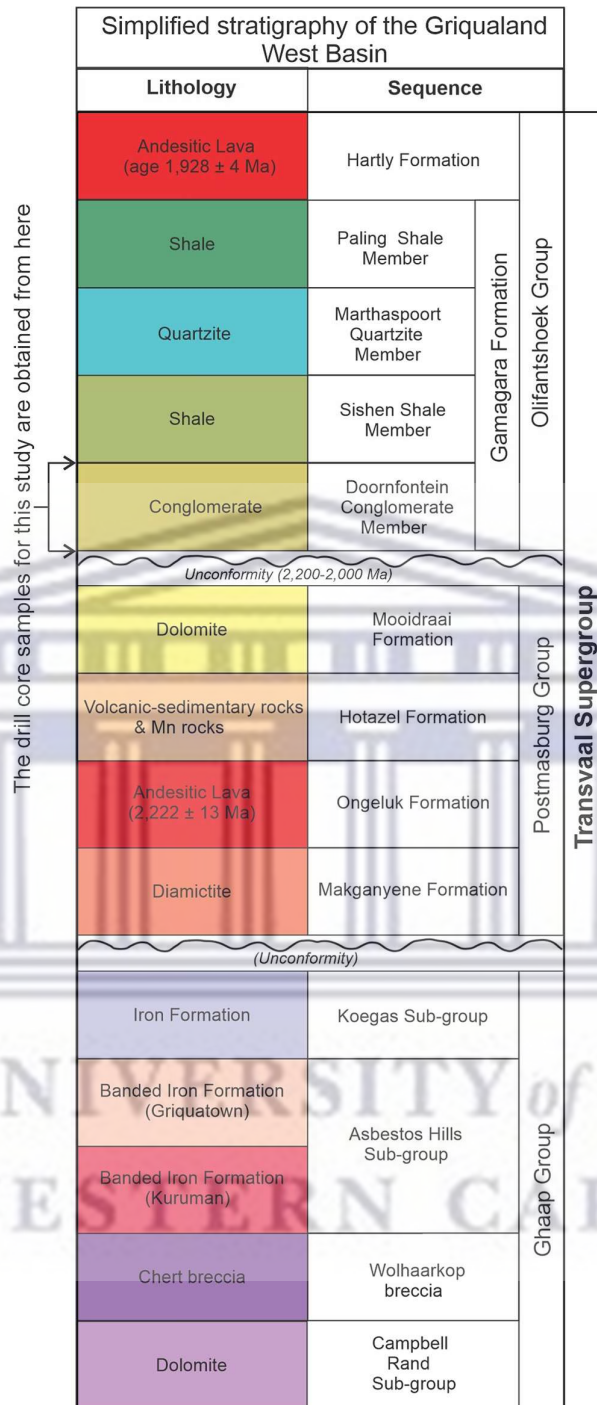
Simplified stratigraphy of the Griqualand West Basin

| Lithology | Sequence | | |
|---|---|---|---|
| Andesitic Lava (age 1,928 ± 4 Ma) | Hartly Formation | | Olifantshoek Group |
| Shale | Paling Shale Member | Gamagara Formation | Olifantshoek Group |
| Quartzite | Marthaspoort Quartzite Member | Gamagara Formation | Olifantshoek Group |
| Shale | Sishen Shale Member | Gamagara Formation | Olifantshoek Group |
| Conglomerate | Doornfontein Conglomerate Member | Gamagara Formation | Olifantshoek Group |
| Unconformity (2,200-2,000 Ma) | | | |
| Dolomite | Mooidraai Formation | | Postmasburg Group |
| Volcanic-sedimentary rocks & Mn rocks | Hotazel Formation | | Postmasburg Group |
| Andesitic Lava (2,222 ± 13 Ma) | Ongeluk Formation | | Postmasburg Group |
| Diamictite | Makganyene Formation | | Postmasburg Group |
| (Unconformity) | | | |
| Iron Formation | Koegas Sub-group | | Ghaap Group |
| Banded Iron Formation (Griquatown) | Asbestos Hills Sub-group | | Ghaap Group |
| Banded Iron Formation (Kuruman) | Asbestos Hills Sub-group | | Ghaap Group |
| Chert breccia | Wolhaarkop breccia | | Ghaap Group |
| Dolomite | Campbell Rand Sub-group | | Ghaap Group |

The drill core samples for this study are obtained from here

Transvaal Supergroup

UNIVERSITY of the WESTERN CAPE